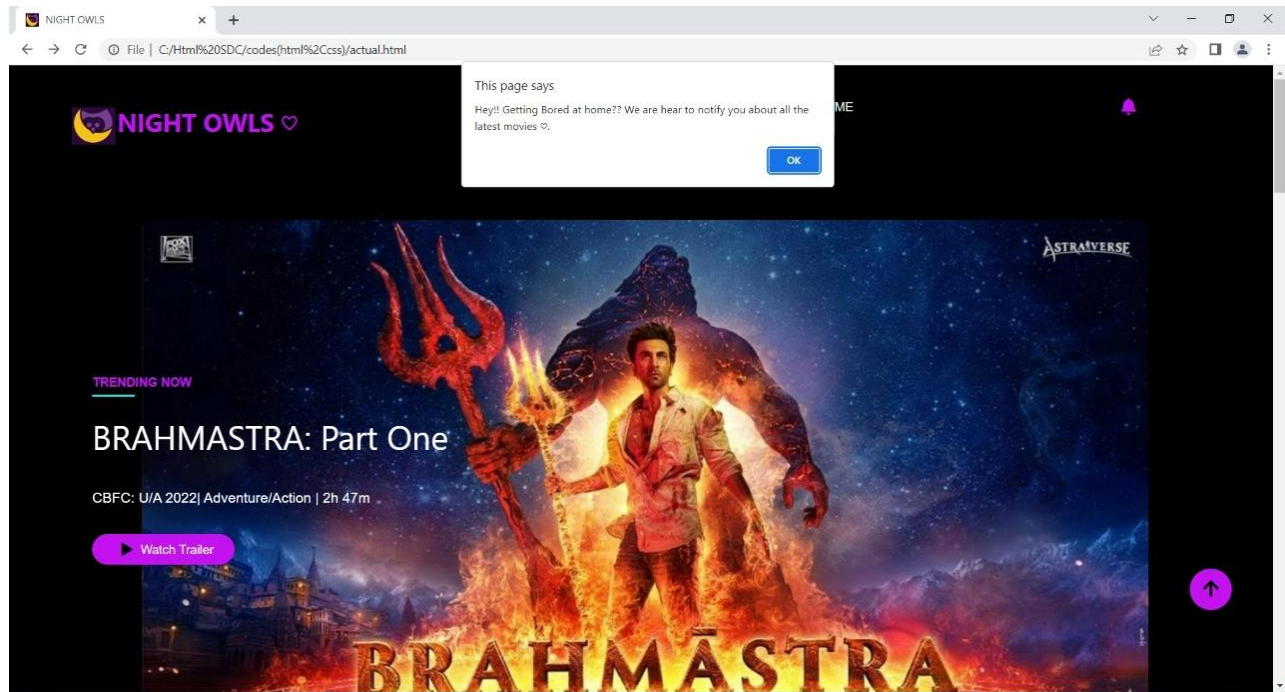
NIGHT OWLS ×

File | C:/Html%20SDC/codes(html%2Ccss)/actual.html

This page says

Hey!! Getting Bored at home?? We are hear to notify you about all the latest movies ♡.

OK

NIGHT OWLS ♡

ME

FOX

ASTRAVERSE

TRENDING NOW

BRAHMASTRA: Part One

CBFC: U/A 2022| Adventure/Action | 2h 47m

Watch Trailer

BRAHMĀSTRA